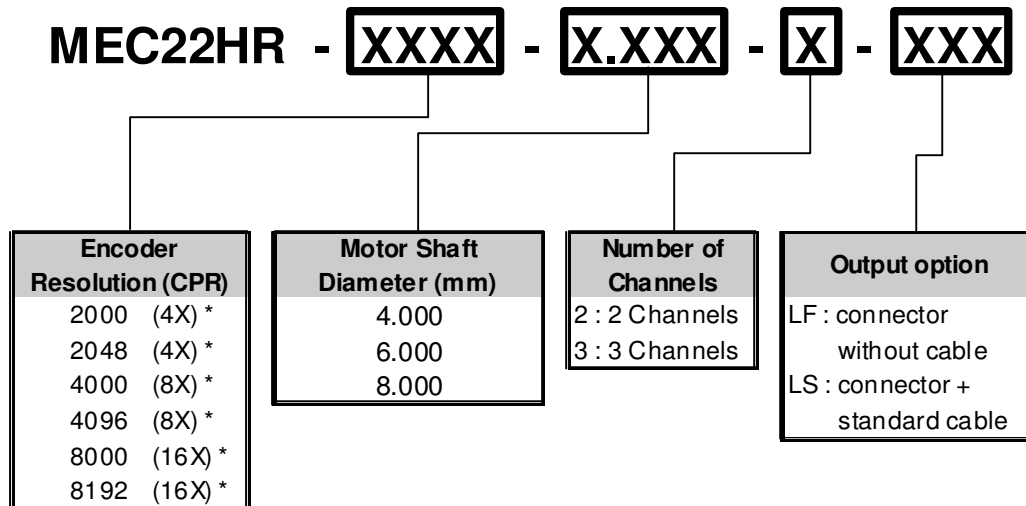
MEC22HR - XXXX - X.XXX - X - XXX

| Encoder Resolution (CPR) |
|---|
| 2000 (4X) * |
| 2048 (4X) * |
| 4000 (8X) * |
| 4096 (8X) * |
| 8000 (16X) * |
| 8192 (16X) * |

| Motor Shaft Diameter (mm) |
|---|
| 4.000 |
| 6.000 |
| 8.000 |

| Number of Channels |
|---|
| 2 : 2 Channels |
| 3 : 3 Channels |

| Output option |
|---|
| LF : connector without cable |
| LS : connector + standard cable |